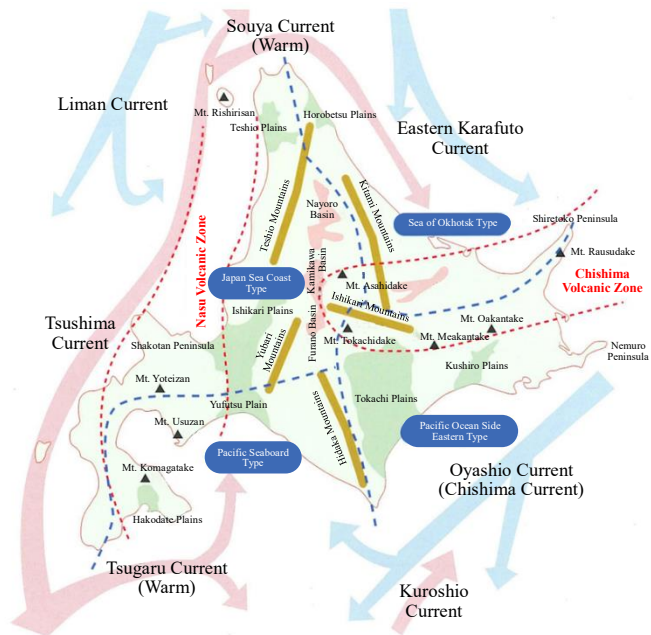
Souya Current (Warm)

Liman Current

Mt. Rishirisan

Teshio Plains

Horobetsu Plains

Eastern Karafuto Current

Teshio Mountains

Nayoro Basin

Kitami Mountains

Sea of Okhotsk Type

Shiretoko Peninsula

Mt. Rausudake

Chishima Volcanic Zone

Nasu Volcanic Zone

Japan Sea Coast Type

Kamikawa Basin

Mt. Asahidake

Ishikari Mountains

Tsushima Current

Ishikari Plains

Furano Basin

Mt. Tokachidake

Mt. Oakantake

Mt. Meakantake

Nemuro Peninsula

Shakotan Peninsula

Yubari Mountains

Kushiro Plains

Mt. Yoteizan

Yufutsu Plain

Tokachi Plains

Mt. Usuzan

Hidaka Mountains

Pacific Ocean Side Eastern Type

Pacific Seaboard Type

Mt. Komagatake

Oyashio Current (Chishima Current)

Hakodate Plains

Tsugaru Current (Warm)

Kuroshio Current